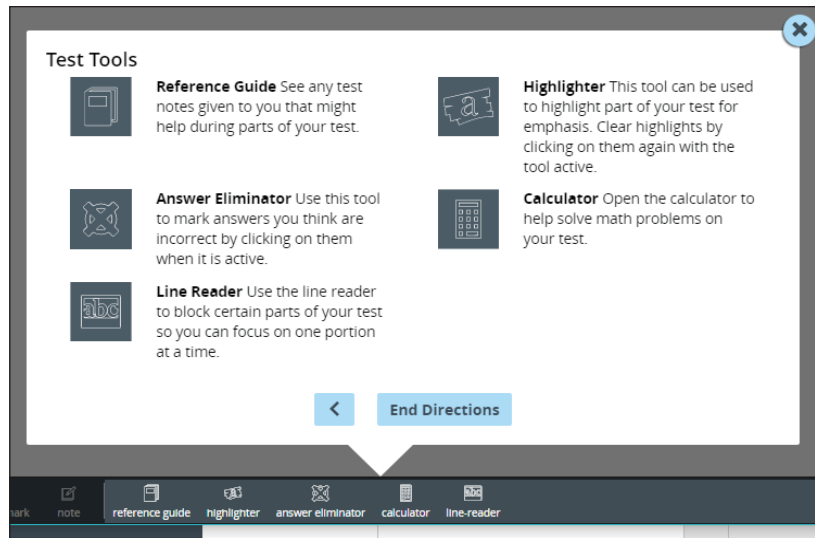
Test Tools

**Reference Guide** See any test notes given to you that might help during parts of your test.

**Answer Eliminator** Use this tool to mark answers you think are incorrect by clicking on them when it is active.

abc

**Line Reader** Use the line reader to block certain parts of your test so you can focus on one portion at a time.

a

**Highlighter** This tool can be used to highlight part of your test for emphasis. Clear highlights by clicking on them again with the tool active.

**Calculator** Open the calculator to help solve math problems on your test.

<

End Directions

nark note reference guide highlighter answer eliminator calculator line-reader